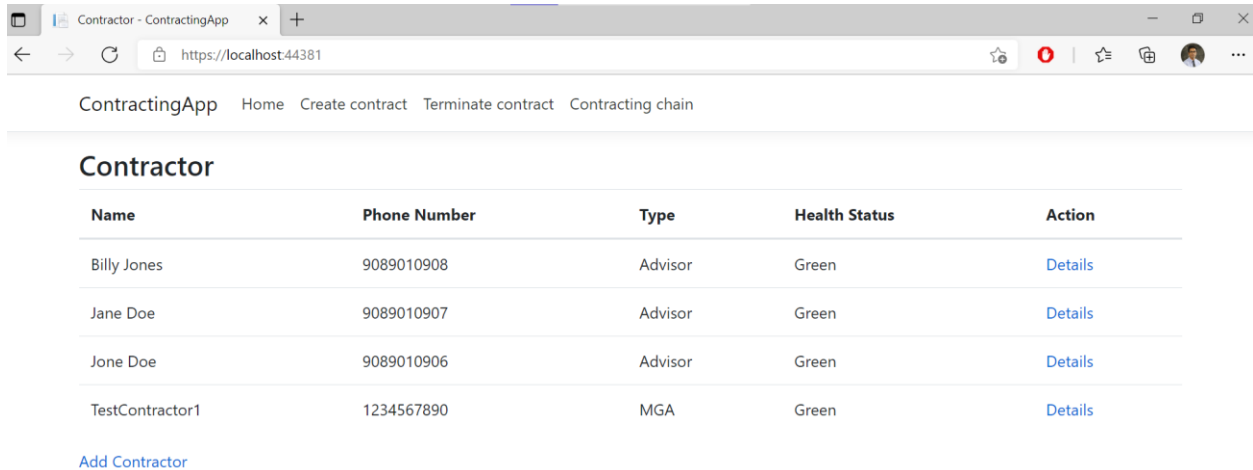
Contractor - ContractingApp

https://localhost:44381

ContractingApp Home Create contract Terminate contract Contracting chain

Contractor

| Name | Phone Number | Type | Health Status | Action |
|---|---|---|---|---|
| Billy Jones | 9089010908 | Advisor | Green | Details |
| Jane Doe | 9089010907 | Advisor | Green | Details |
| Jone Doe | 9089010906 | Advisor | Green | Details |
| TestContractor1 | 1234567890 | MGA | Green | Details |

Add Contractor